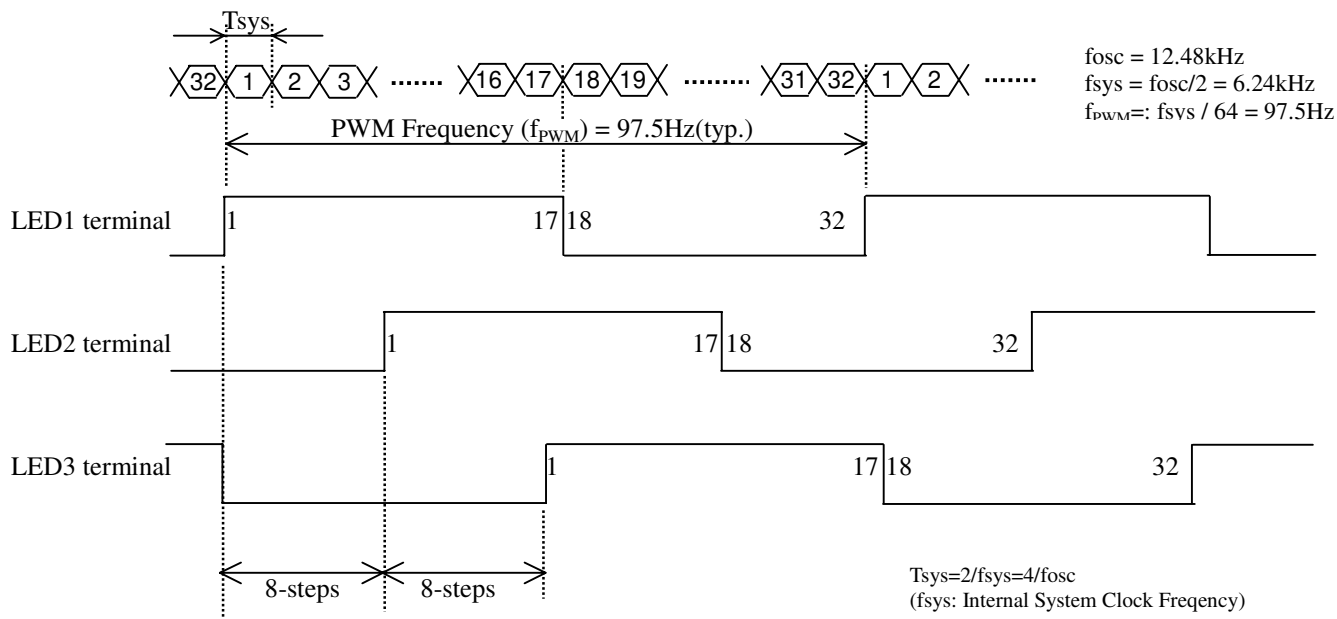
Tsys.

32 1 2 3 ....... 16 17 18 19 ........ 31 32 1 2 .......

fosc = 12.48kHz
fsys = fosc/2 = 6.24kHz
$f_{PWM}$=: fsys / 64 = 97.5Hz

PWM Frequency ($f_{PWM}$) = 97.5Hz(typ.)

LED1 terminal 1 17 18 32

LED2 terminal 1 17 18 32

LED3 terminal 1 17 18 32

8-steps 8-steps

Tsys=2/fsys=4/fosc
(fsys: Internal System Clock Freqency)